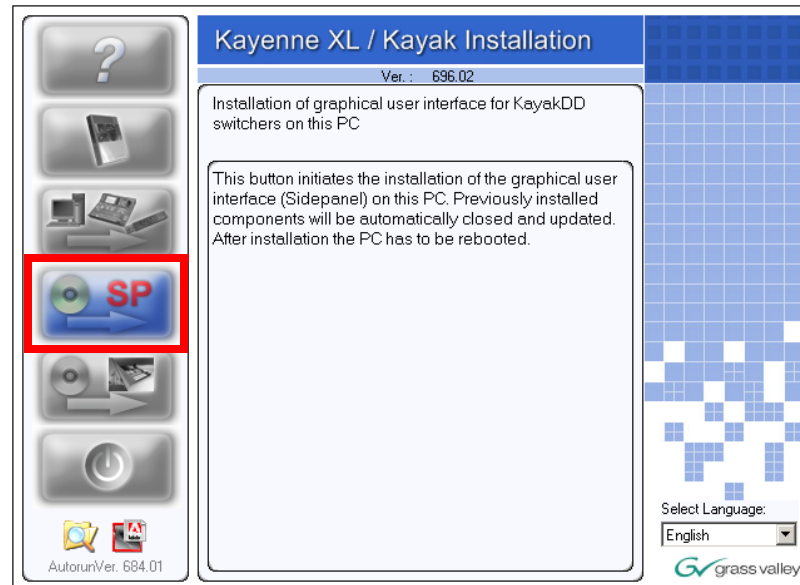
?

SP

AutorunVer. 684.01

Kayenne XL / Kayak Installation

Ver.: 696.02

Installation of graphical user interface for KayakDD switchers on this PC

This button initiates the installation of the graphical user interface (Sidepanel) on this PC. Previously installed components will be automatically closed and updated. After installation the PC has to be rebooted.

Select Language:

English

grass valley